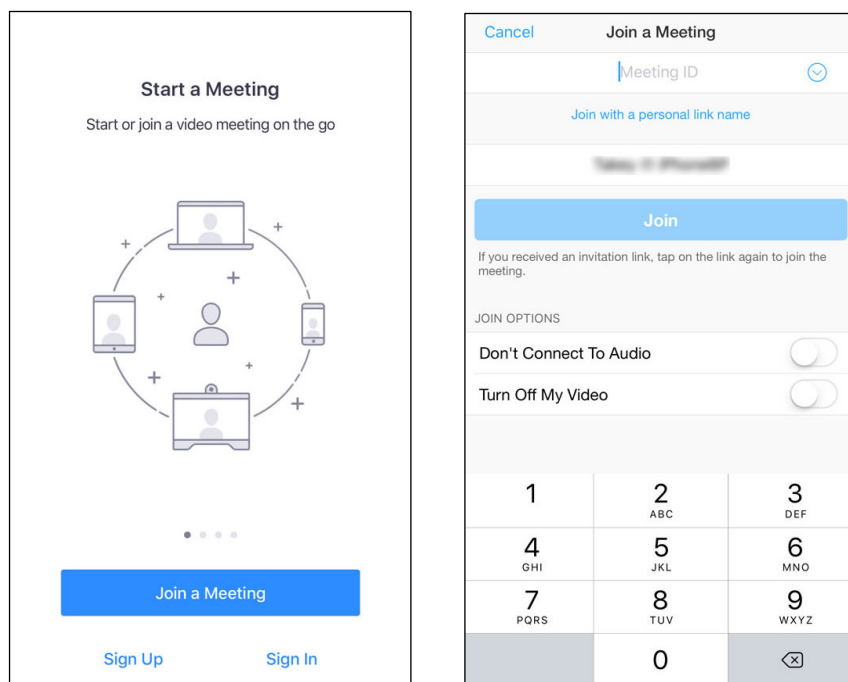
Start a Meeting

Start or join a video meeting on the go

Join a Meeting

Sign Up

Sign In

Cancel

Join a Meeting

Meeting ID

Join with a personal link name

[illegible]

Join

If you received an invitation link, tap on the link again to join the meeting.

JOIN OPTIONS

Don't Connect To Audio

Turn Off My Video

| 1 | 2 ABC | 3 DEF |
|---|---|---|
| 4 GHI | 5 JKL | 6 MNO |
| 7 PQRS | 8 TUV | 9 WXYZ |
| | 0 | |